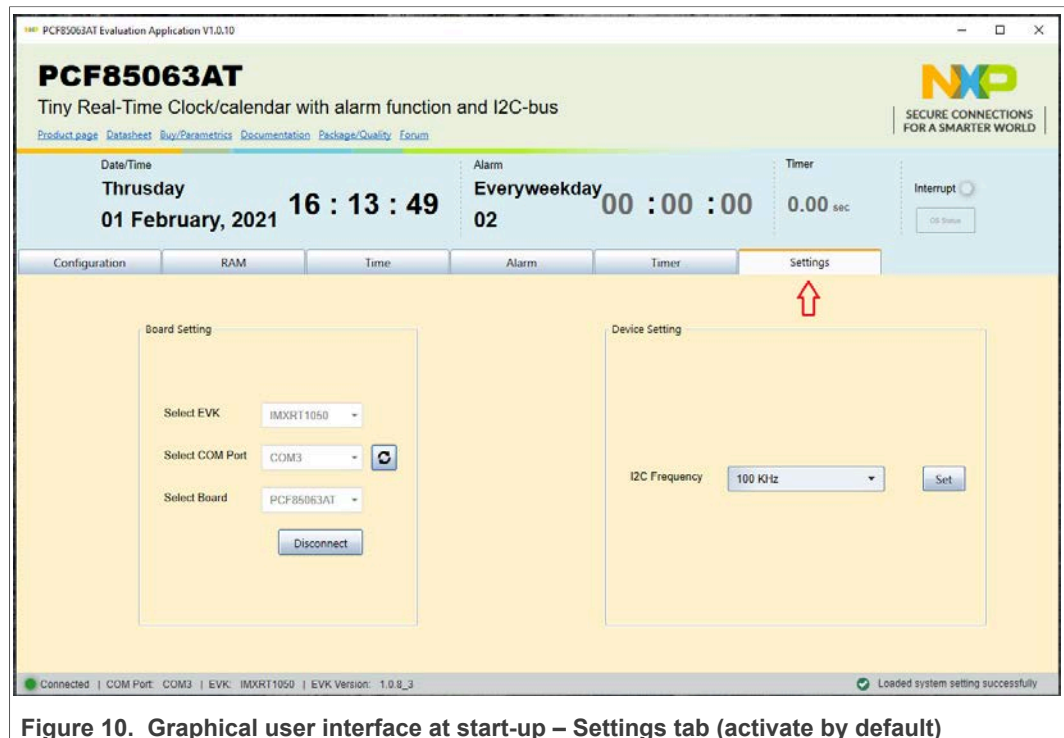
PCF85063AT Evaluation Application V1.0.10

PCF85063AT

Tiny Real-Time Clock/calendar with alarm function and I2C-bus

Product page Datasheet Buy/Parametrics Documentation Package/Quality Forum

NXP
SECURE CONNECTIONS FOR A SMARTER WORLD

Date/Time
Thursday
01 February, 2021
16 : 13 : 49

Alarm
Everyweekday
02
00 : 00 : 00

Timer
0.00 sec

Interrupt
OS Status

Configuration | RAM | Time | Alarm | Timer | Settings

Board Setting

Select EVK IMXRT1050
Select COM Port COM3
Select Board PCF85063AT
Disconnect

Device Setting

I2C Frequency 100 KHz
Set

Connected | COM Port: COM3 | EVK: IMXRT1050 | EVK Version: 1.0.8_3

Loaded system setting successfully

Figure 10. Graphical user interface at start-up – Settings tab (activate by default)